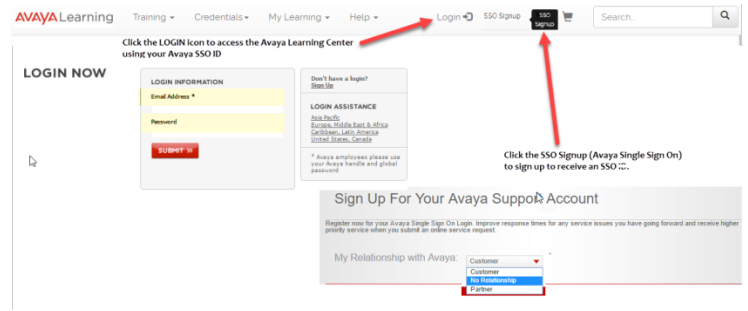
AVAYA Learning Training ▾ Credentials▾ My Learning ▾ Help ▾ Login SSO Signup SSO Signup Search..

Click the LOGIN icon to access the Avaya Learning Center using your Avaya SSO ID

LOGIN NOW

LOGIN INFORMATION

Email Address *

Password

SUBMIT »

Don't have a login? Sign Up

LOGIN ASSISTANCE

Asia Pacific
Europe, Middle East & Africa
Caribbean, Latin America
United States, Canada

* Avaya employees please use your Avaya handle and global password

Click the SSO Signup (Avaya Single Sign On) to sign up to receive an SSO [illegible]

Sign Up For Your Avaya Suppo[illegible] Account

Register now for your Avaya Single Sign On Login. Improve response times for any service issues you have going forward and receive higher priority service when you submit an online service request.

My Relationship with Avaya: Customer *

Customer
No Relationship
Partner